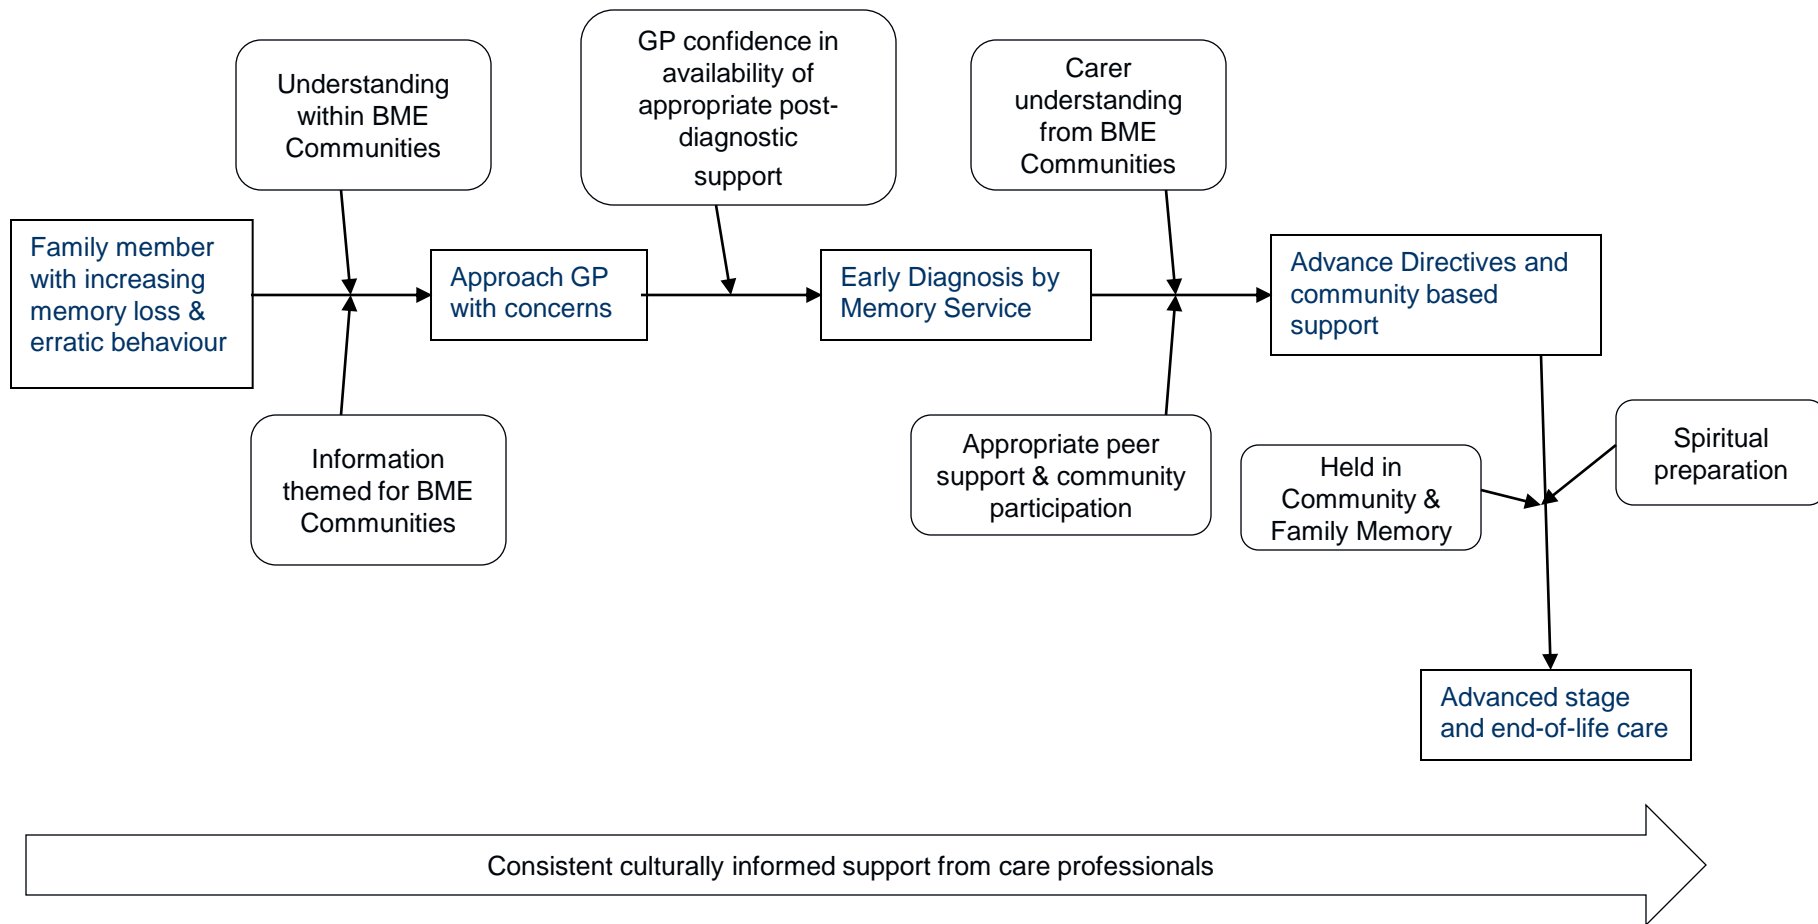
Understanding within BME Communities

GP confidence in availability of appropriate post-diagnostic support

Carer understanding from BME Communities

Family member with increasing memory loss & erratic behaviour

Approach GP with concerns

Early Diagnosis by Memory Service

Advance Directives and community based support

Information themed for BME Communities

Appropriate peer support & community participation

Held in Community & Family Memory

Spiritual preparation

Advanced stage and end-of-life care

Consistent culturally informed support from care professionals